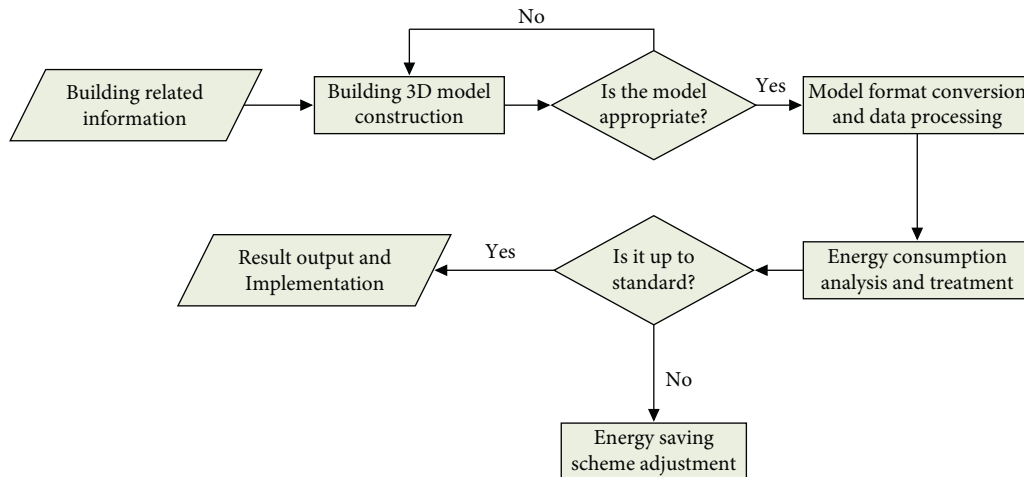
Building related information

Building 3D model construction

No

Is the model appropriate?

Yes

Model format conversion and data processing

Energy consumption analysis and treatment

Is it up to standard?

Yes

Result output and Implementation

No

Energy saving scheme adjustment